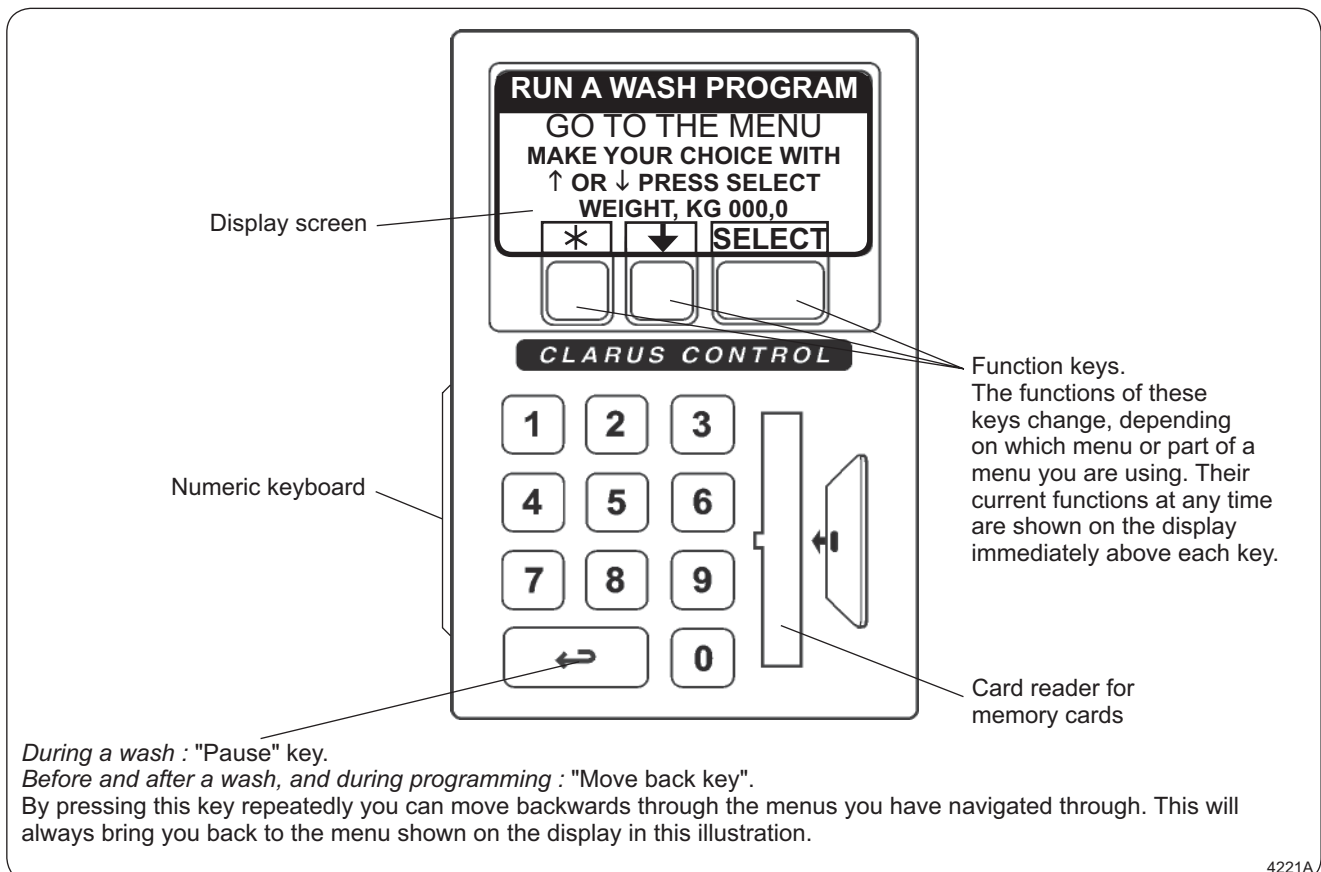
RUN A WASH PROGRAM
GO TO THE MENU
MAKE YOUR CHOICE WITH
↑ OR ↓ PRESS SELECT
WEIGHT, KG 000,0

* ↓ SELECT

Display screen

CLARUS CONTROL

Function keys.
The functions of these keys change, depending on which menu or part of a menu you are using. Their current functions at any time are shown on the display immediately above each key.

Numeric keyboard

1 2 3
4 5 6
7 8 9
↩ 0

Card reader for memory cards

*During a wash :* "Pause" key.
*Before and after a wash, and during programming :* "Move back key".
By pressing this key repeatedly you can move backwards through the menus you have navigated through. This will always bring you back to the menu shown on the display in this illustration.

4221A